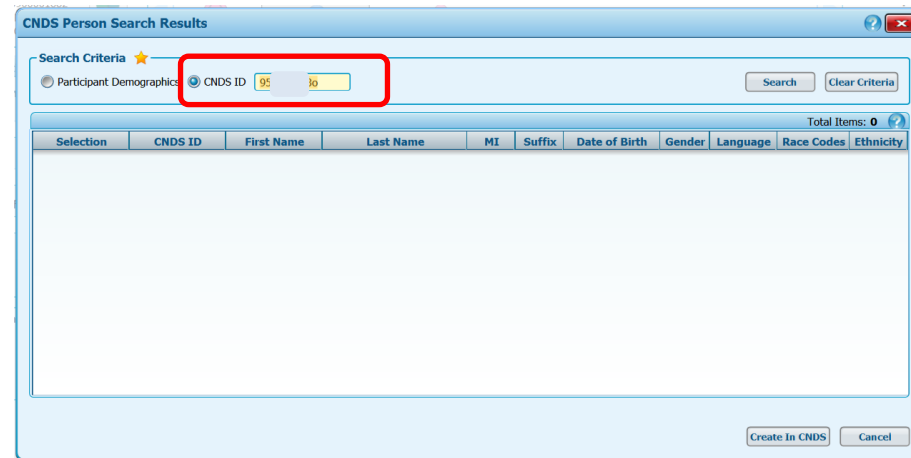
CNDS Person Search Results

Search Criteria

Participant Demographics CNDS ID 95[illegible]8o

Search Clear Criteria

Total Items: 0

| Selection | CNDS ID | First Name | Last Name | MI | Suffix | Date of Birth | Gender | Language | Race Codes | Ethnicity |
|---|---|---|---|---|---|---|---|---|---|---|

Create In CNDS Cancel